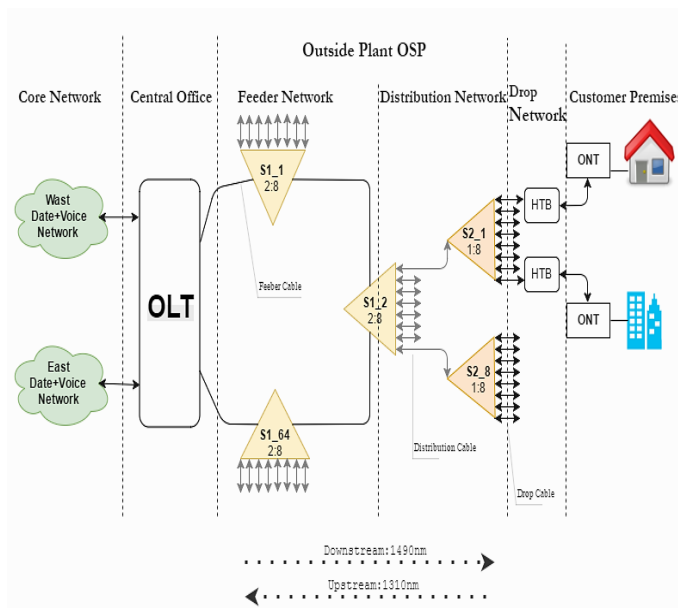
Outside Plant OSP

Core Network

Central Office

Feeder Network

Distribution Network

Drop Network

Customer Premises

Wast Date+Voice Network

East Date+Voice Network

OLT

S1_1 2:8

S1_64 2:8

Feeber Cable

S1_2 2:8

S2_1 1:8

S2_8 1:8

HTB

HTB

ONT

ONT

Distribution Cable

Drop Cable

Downstream:1490nm

Upstream:1310nm